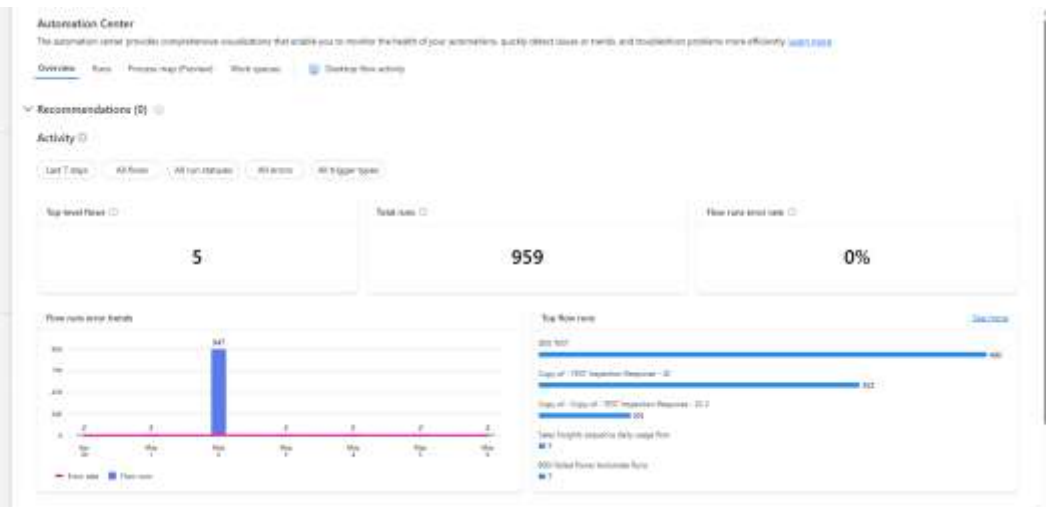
Automation Center

The automation center provides comprehensive visualizations that enable you to monitor the health of your automations, quickly detect issues or trends, and troubleshoot problems more efficiently. Learn more

Overview Runs Process map (Preview) Work queues Desktop flow activity

Recommendations (0)

Activity

Last 7 days All flows All run statuses All errors All trigger types

Top-level flows

5

Total runs

959

Flow runs error rate

0%

Flow runs error trends

847

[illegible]

Error rate Flow runs

Top flow runs

See more

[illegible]

Copy of - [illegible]

Copy of - Copy of - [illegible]

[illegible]

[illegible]